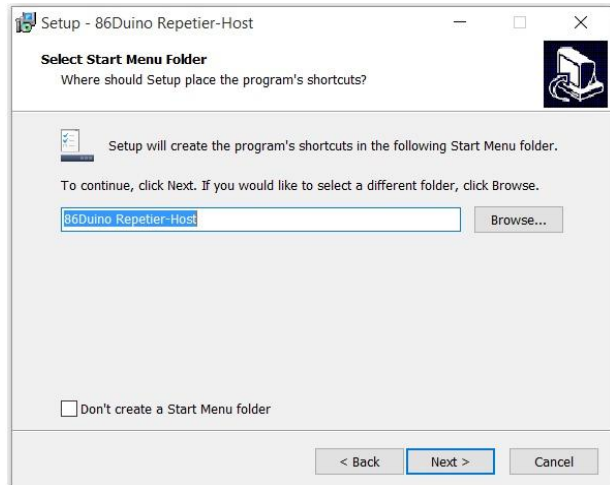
Setup - 86Duino Repetier-Host

Select Start Menu Folder
Where should Setup place the program's shortcuts?

Setup will create the program's shortcuts in the following Start Menu folder.

To continue, click Next. If you would like to select a different folder, click Browse.

86Duino Repetier-Host

Browse...

Don't create a Start Menu folder

< Back
Next >
Cancel